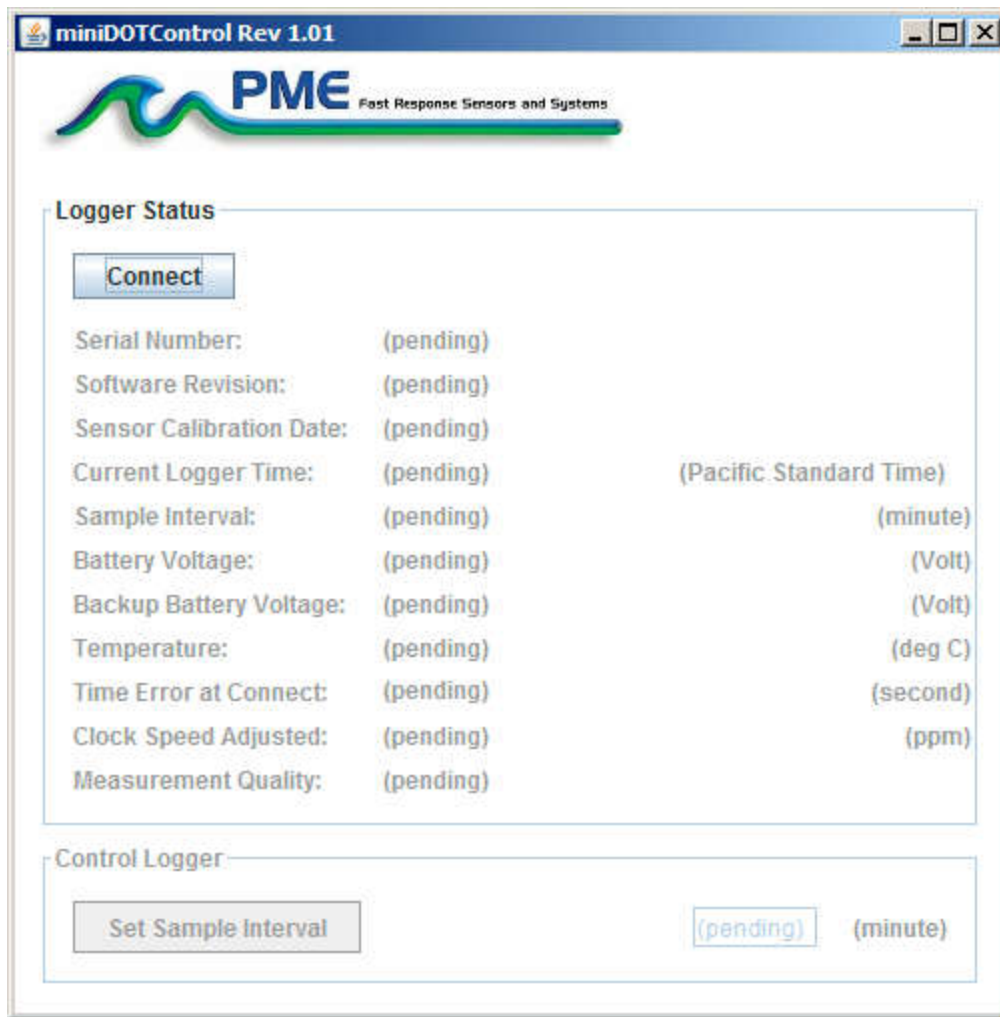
miniDOTControl Rev 1.01

PME Fast Response Sensors and Systems

Logger Status

Connect

| | | |
|---|---|---|
| Serial Number: | (pending) | |
| Software Revision: | (pending) | |
| Sensor Calibration Date: | (pending) | |
| Current Logger Time: | (pending) | (Pacific Standard Time) |
| Sample Interval: | (pending) | (minute) |
| Battery Voltage: | (pending) | (Volt) |
| Backup Battery Voltage: | (pending) | (Volt) |
| Temperature: | (pending) | (deg C) |
| Time Error at Connect: | (pending) | (second) |
| Clock Speed Adjusted: | (pending) | (ppm) |
| Measurement Quality: | (pending) | |

Control Logger

Set Sample Interval (pending) (minute)